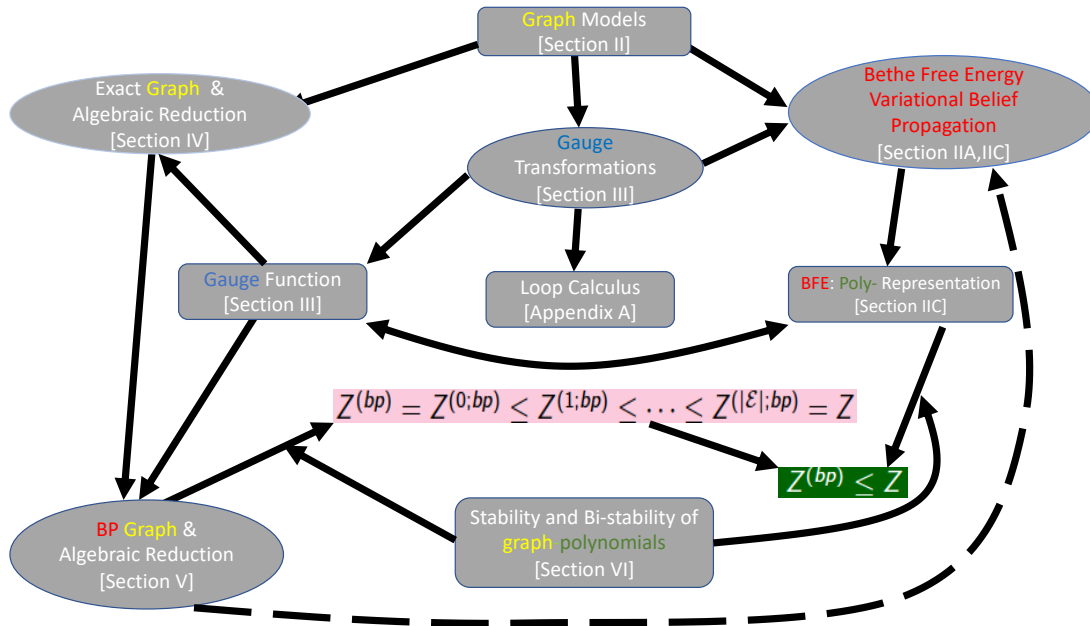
Graph Models
[Section II]

Exact Graph & Algebraic Reduction
[Section IV]

Bethe Free Energy Variational Belief Propagation
[Section IIA,IIC]

Gauge Transformations
[Section III]

Gauge Function
[Section III]

Loop Calculus
[Appendix A]

BFE: Poly- Representation
[Section IIC]

$Z^{(bp)} = Z^{(0;bp)} \leq Z^{(1;bp)} \leq \cdots \leq Z^{(|\mathcal{E}|;bp)} = Z$

$Z^{(bp)} \leq Z$

BP Graph & Algebraic Reduction
[Section V]

Stability and Bi-stability of graph polynomials
[Section VI]